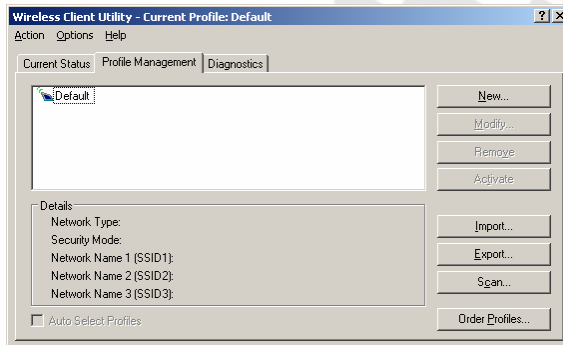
Wireless Client Utility - Current Profile: Default
? X
Action Options Help
Current Status Profile Management Diagnostics
Default
New...
Modify...
Remove
Activate
Details
Network Type:
Security Mode:
Network Name 1 (SSID1):
Network Name 2 (SSID2):
Network Name 3 (SSID3):
Import...
Export...
Scan...
Auto Select Profiles
Order Profiles...